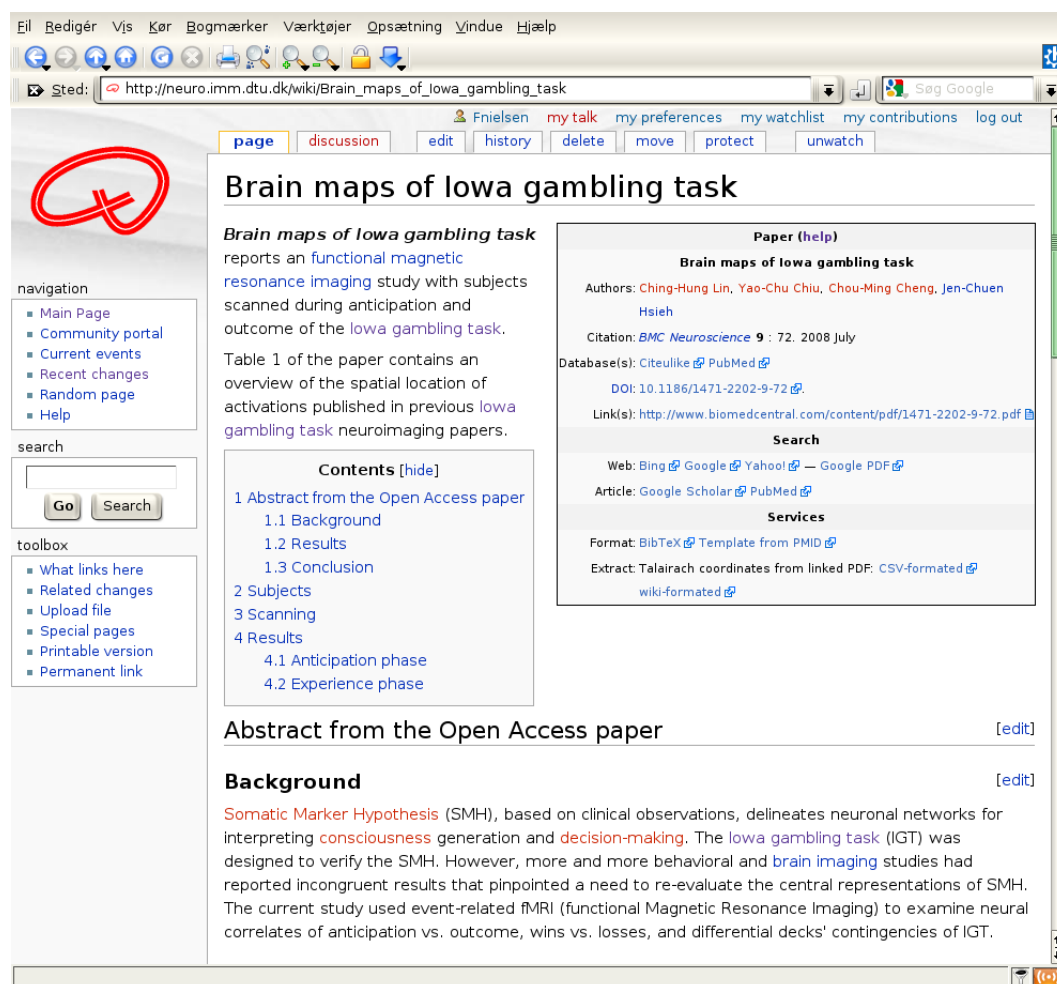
Fil Redigér Vis Kør Bogmærker Værktøjer Opsætning Vindue Hjælp

Sted: http://neuro.imm.dtu.dk/wiki/Brain_maps_of_Iowa_gambling_task

Søg Google

Fnielsen my talk my preferences my watchlist my contributions log out

page discussion edit history delete move protect unwatch

Brain maps of Iowa gambling task

*Brain maps of Iowa gambling task* reports an functional magnetic resonance imaging study with subjects scanned during anticipation and outcome of the Iowa gambling task.

Table 1 of the paper contains an overview of the spatial location of activations published in previous Iowa gambling task neuroimaging papers.

| Paper (help) | |
|---|---|
| Brain maps of Iowa gambling task | |
| Authors: | Ching-Hung Lin, Yao-Chu Chiu, Chou-Ming Cheng, Jen-Chuen Hsieh |
| Citation: | BMC Neuroscience 9 : 72. 2008 July |
| Database(s): | Citeulike PubMed |
| DOI: | 10.1186/1471-2202-9-72. |
| Link(s): | http://www.biomedcentral.com/content/pdf/1471-2202-9-72.pdf |
| Search | |
| Web: | Bing Google Yahoo! — Google PDF |
| Article: | Google Scholar PubMed |
| Services | |
| Format: | BibTeX Template from PMID |
| Extract: | Talairach coordinates from linked PDF: CSV-formated wiki-formated |

Contents [hide]
1 Abstract from the Open Access paper
1.1 Background
1.2 Results
1.3 Conclusion
2 Subjects
3 Scanning
4 Results
4.1 Anticipation phase
4.2 Experience phase

navigation
Main Page
Community portal
Current events
Recent changes
Random page
Help

search
Go Search

toolbox
What links here
Related changes
Upload file
Special pages
Printable version
Permanent link

Abstract from the Open Access paper [edit]

Background [edit]

Somatic Marker Hypothesis (SMH), based on clinical observations, delineates neuronal networks for interpreting consciousness generation and decision-making. The Iowa gambling task (IGT) was designed to verify the SMH. However, more and more behavioral and brain imaging studies had reported incongruent results that pinpointed a need to re-evaluate the central representations of SMH. The current study used event-related fMRI (functional Magnetic Resonance Imaging) to examine neural correlates of anticipation vs. outcome, wins vs. losses, and differential decks' contingencies of IGT.